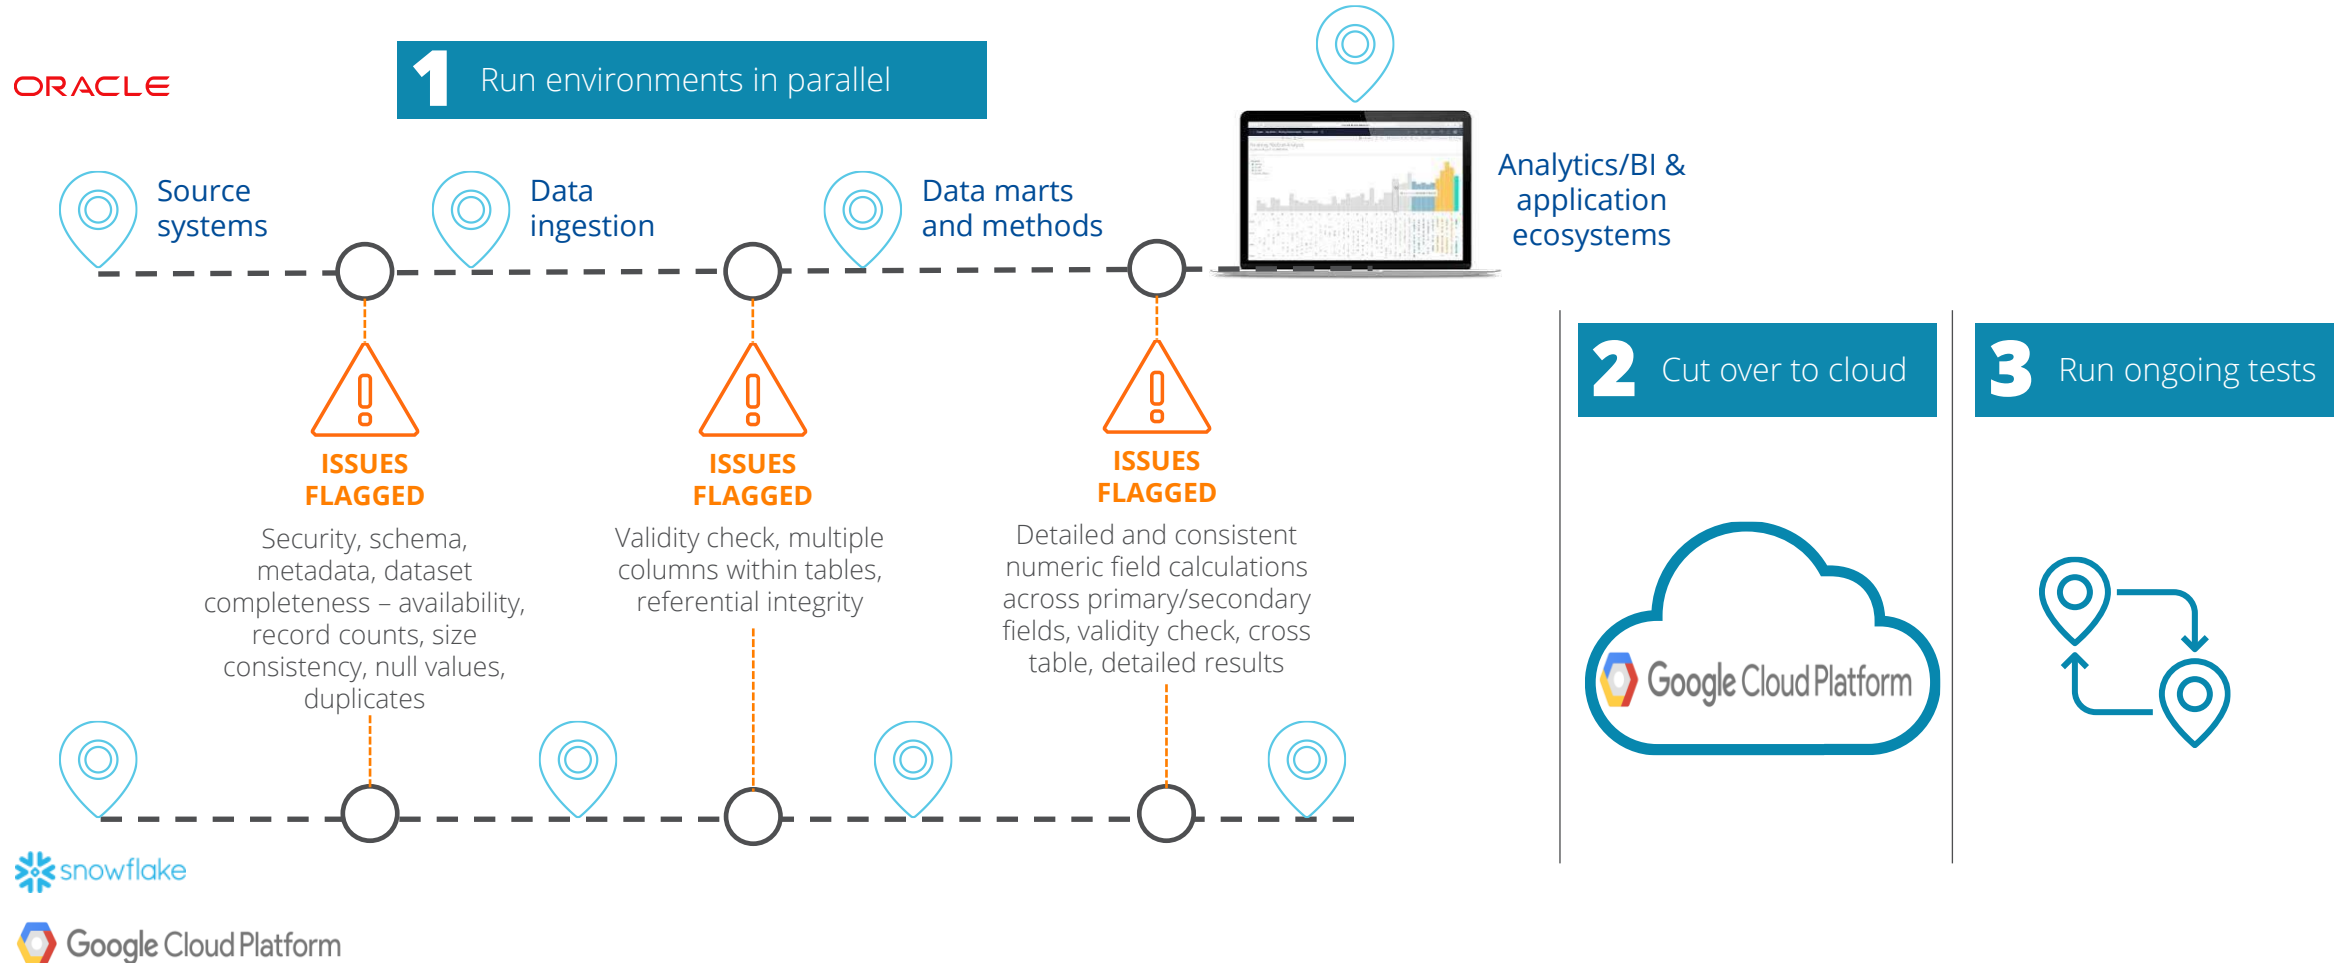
ORACLE

1 Run environments in parallel

Source systems

Data ingestion

Data marts and methods

Analytics/BI & application ecosystems

ISSUES FLAGGED
Security, schema, metadata, dataset completeness – availability, record counts, size consistency, null values, duplicates

ISSUES FLAGGED
Validity check, multiple columns within tables, referential integrity

ISSUES FLAGGED
Detailed and consistent numeric field calculations across primary/secondary fields, validity check, cross table, detailed results

2 Cut over to cloud

Google Cloud Platform

3 Run ongoing tests

snowflake

Google Cloud Platform